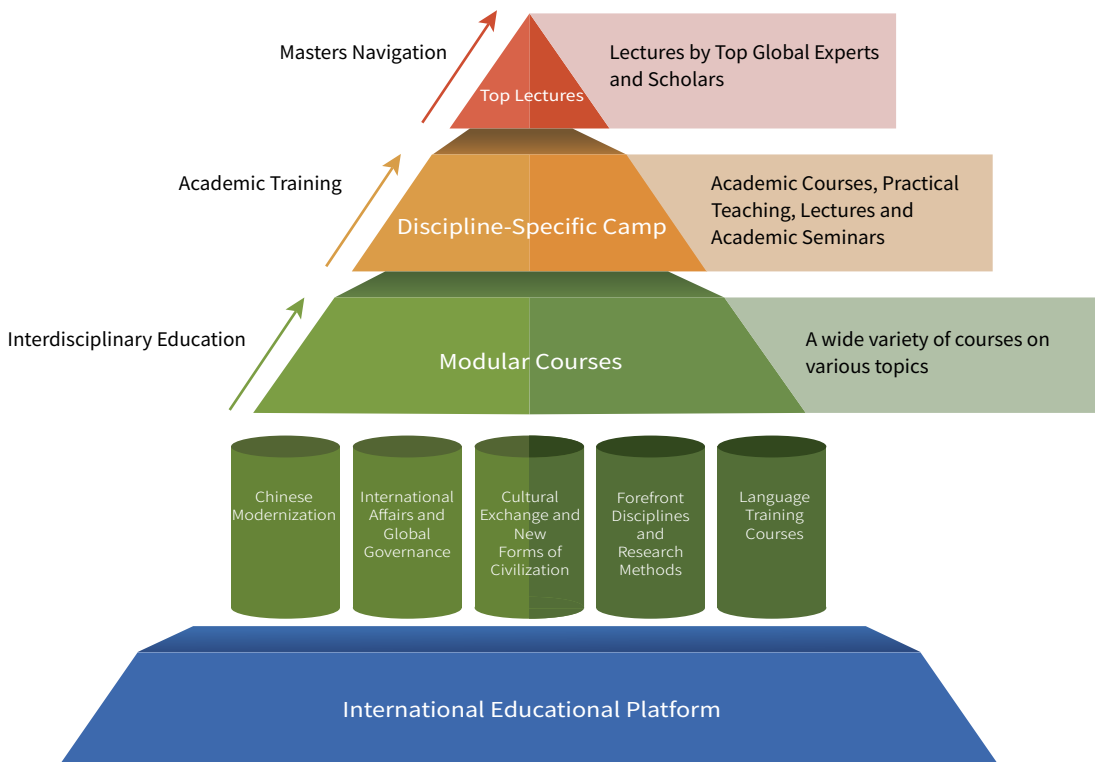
Masters Navigation

Top Lectures

Lectures by Top Global Experts and Scholars

Academic Training

Discipline-Specific Camp

Academic Courses, Practical Teaching, Lectures and Academic Seminars

Interdisciplinary Education

Modular Courses

A wide variety of courses on various topics

Chinese Modernization

International Affairs and Global Governance

Cultural Exchange and New Forms of Civilization

Forefront Disciplines and Research Methods

Language Training Courses

International Educational Platform